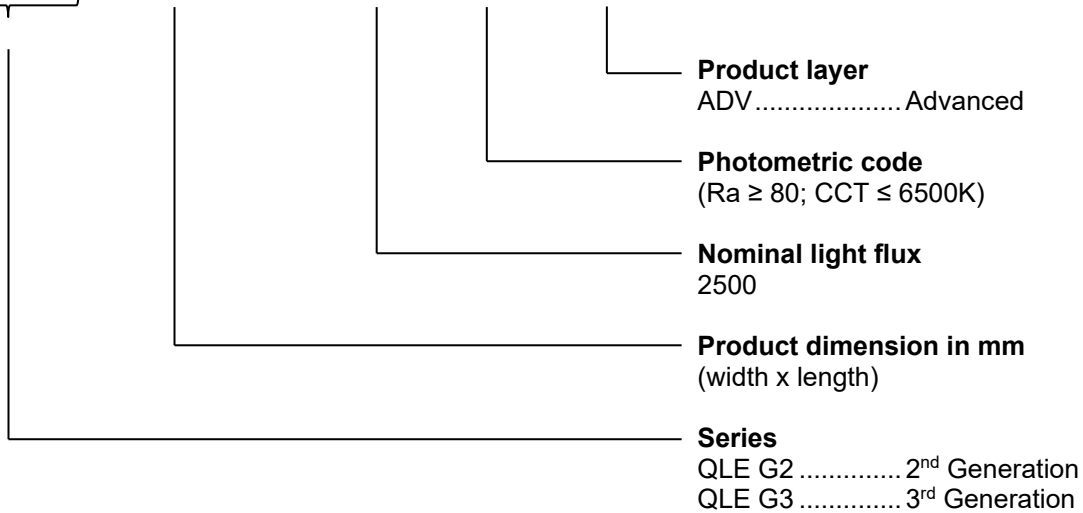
**Product layer**
ADV.................... Advanced

**Photometric code**
(Ra ≥ 80; CCT ≤ 6500K)

**Nominal light flux**
2500

**Product dimension in mm**
(width x length)

**Series**
QLE G2 .............. 2$^{nd}$ Generation
QLE G3 .............. 3$^{rd}$ Generation